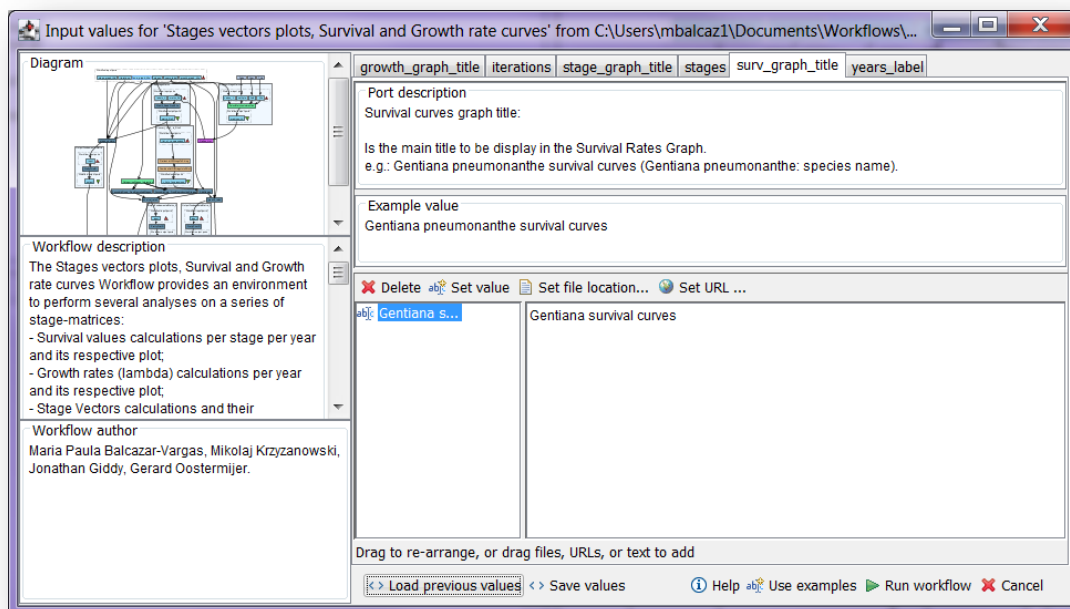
Input values for 'Stages vectors plots, Survival and Growth rate curves' from C:\Users\mbalcaz1\Documents\Workflows\...

Diagram

Workflow description

The Stages vectors plots, Survival and Growth rate curves Workflow provides an environment to perform several analyses on a series of stage-matrices:
- Survival values calculations per stage per year and its respective plot;
- Growth rates (lambda) calculations per year and its respective plot;
- Stage Vectors calculations and their

Workflow author

Maria Paula Balcazar-Vargas, Mikolaj Krzyzanowski, Jonathan Giddy, Gerard Oostermijer.

growth_graph_title | iterations | stage_graph_title | stages | surv_graph_title | years_label

Port description

Survival curves graph title:

Is the main title to be display in the Survival Rates Graph.
e.g.: Gentiana pneumonanthe survival curves (Gentiana pneumonanthe: species name).

Example value

Gentiana pneumonanthe survival curves

Delete   Set value   Set file location...   Set URL ...

Gentiana s...

Gentiana survival curves

Drag to re-arrange, or drag files, URLs, or text to add

Load previous values   Save values   Help   Use examples   Run workflow   Cancel